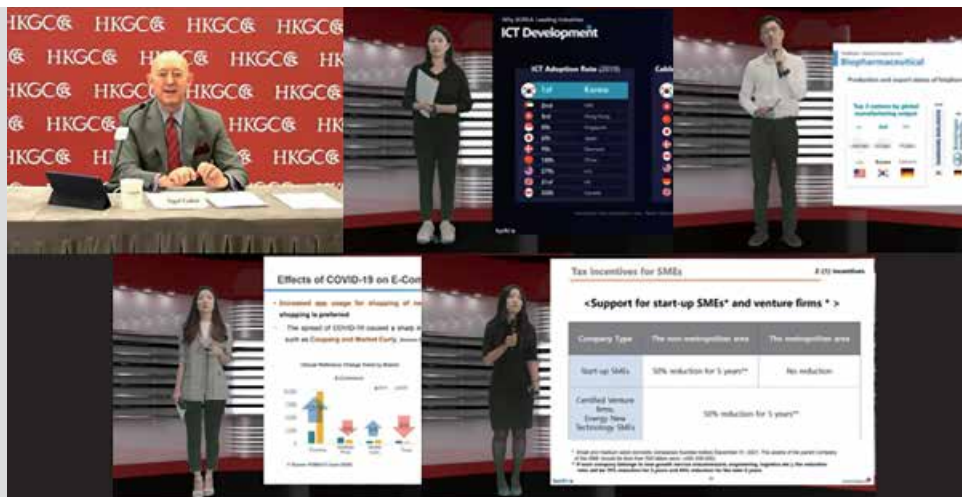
HKGC HKGC HKGC HKGC
HKGC HKGC HKGC HKGC
HKGC HKGC HKGC HKGC
HKGC HKGC HKGC HKGC
HKGC HKGC HKGC HKGC

Why KOREA Leading Industries
ICT Development

ICT Adoption Rate (2019)

| | |
|---|---|
| 1st | Korea |
| 2nd | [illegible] |
| 3rd | Hong Kong |
| 5th | Singapore |
| 6th | Japan |
| 7th | Denmark |
| 18th | China |
| 27th | US |
| 31st | UK |
| 33th | Canada |

Biopharmaceutical

Production and export status of biopharm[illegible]

Top 3 nations by global manufacturing output

1st 2nd 3rd

USA Korea Germany

Effects of COVID-19 on E-Com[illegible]

• Increased app usage for shopping of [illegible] shopping is preferred

• The spread of COVID-19 caused a sharp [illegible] such as Coupang and Market Curly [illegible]

E-Commerce

Tax Incentives for SMEs

<Support for start-up SMEs* and venture firms * >

| Company Type | The non-metropolitan area | The metropolitan area |
|---|---|---|
| Start-up SMEs | 50% reduction for 5 years** | No reduction |
| Certified Venture firms, Energy New Technology SMEs | 50% reduction for 5 years** | |